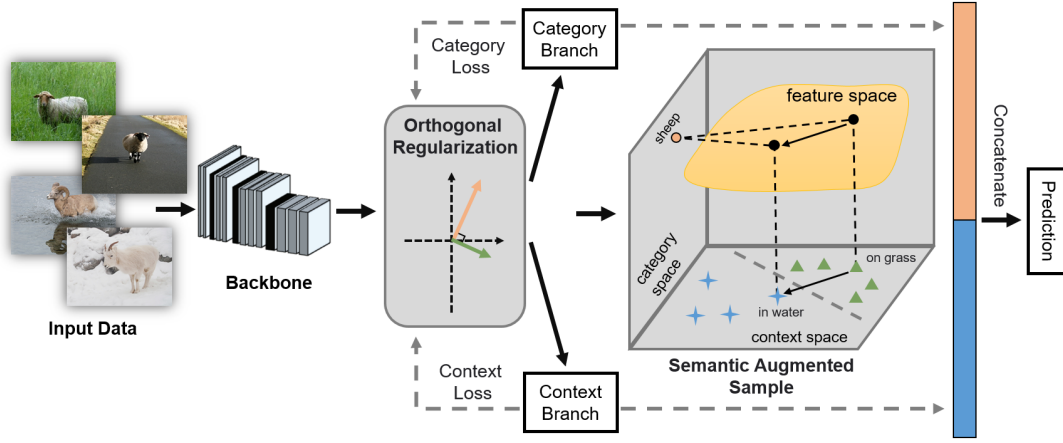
Category Branch

Category Loss

Orthogonal Regularization

feature space

sheep

category space

on grass

in water

context space

Concatenate

Prediction

Input Data

Backbone

Context Loss

Context Branch

Semantic Augmented Sample